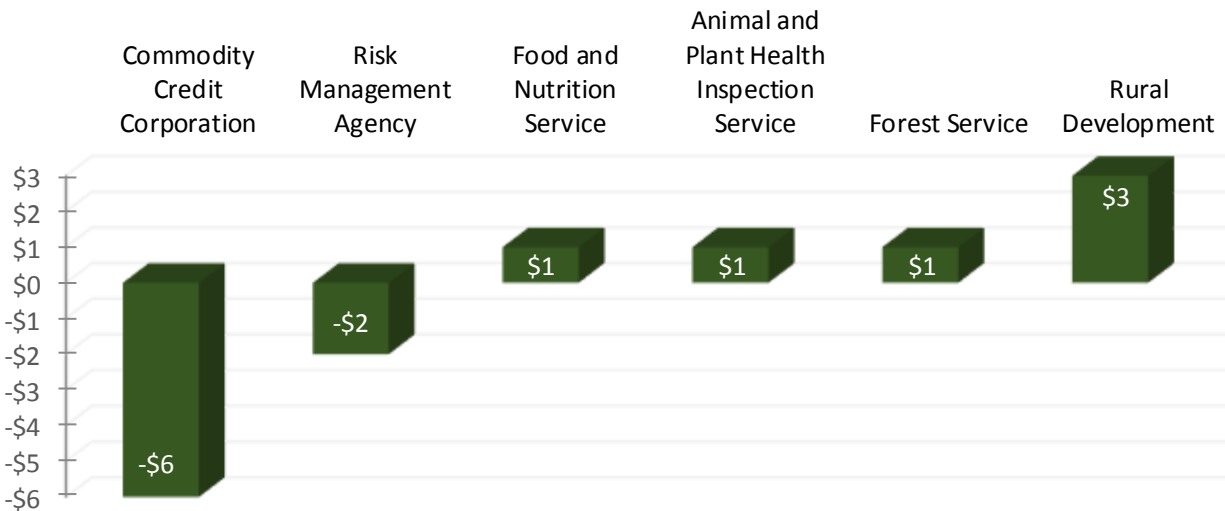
Commodity Credit Corporation

Risk Management Agency

Food and Nutrition Service

Animal and Plant Health Inspection Service

Forest Service

Rural Development

$3
$2
$1
$0
-$1
-$2
-$3
-$4
-$5
-$6

-$6
-$2
$1
$1
$1
$3